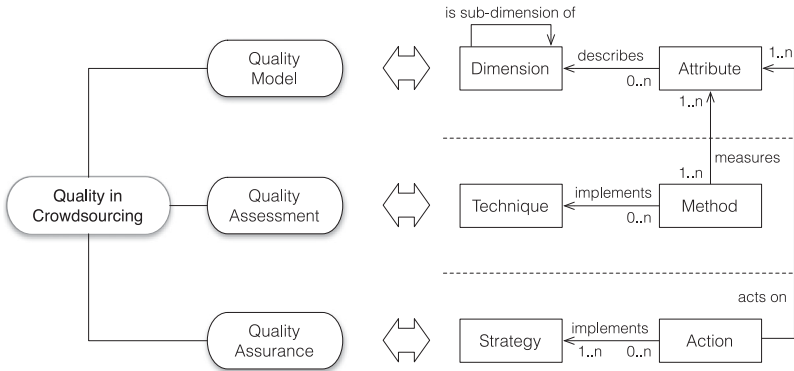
Quality in Crowdsourcing

Quality Model

Quality Assessment

Quality Assurance

is sub-dimension of

Dimension

describes

0..n

Attribute

1..n

1..n

measures

1..n

Technique

implements

0..n

Method

acts on

Strategy

implements

1..n

0..n

Action